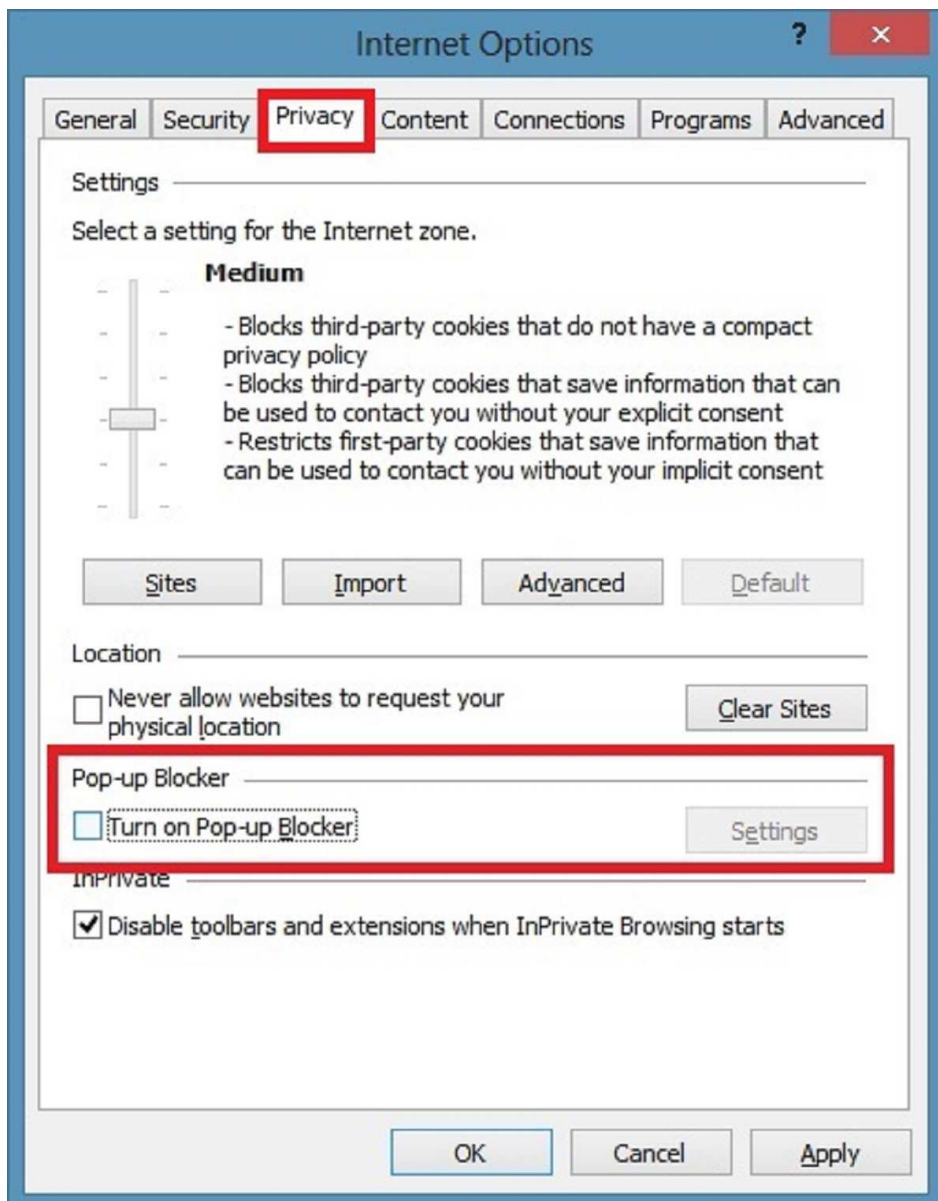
Internet Options

?

×

General | Security | Privacy | Content | Connections | Programs | Advanced

Settings

Select a setting for the Internet zone.

Medium

- Blocks third-party cookies that do not have a compact privacy policy
- Blocks third-party cookies that save information that can be used to contact you without your explicit consent
- Restricts first-party cookies that save information that can be used to contact you without your implicit consent

Sites | Import | Advanced | Default

Location

Never allow websites to request your physical location

Clear Sites

Pop-up Blocker

Turn on Pop-up Blocker

Settings

InPrivate

Disable toolbars and extensions when InPrivate Browsing starts

OK | Cancel | Apply